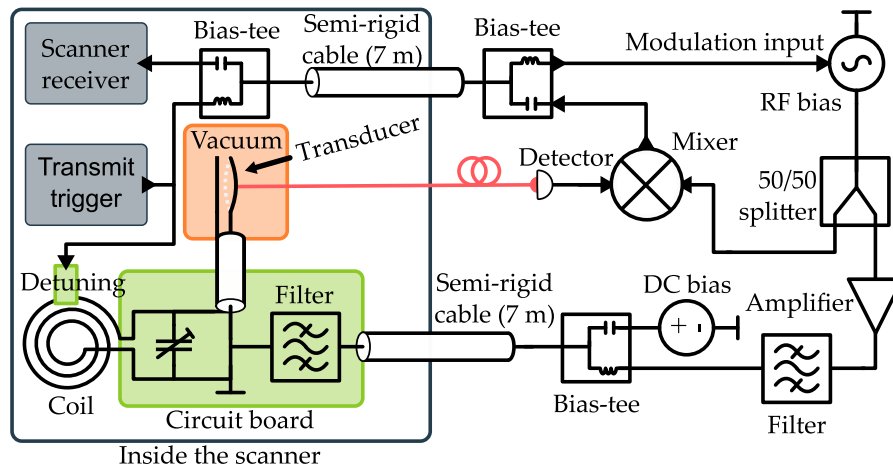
Bias-tee
Semi-rigid cable (7 m)
Bias-tee
Modulation input
Scanner receiver
RF bias
Vacuum
Transducer
Mixer
Transmit trigger
Detector
50/50 splitter
Detuning
Filter
Semi-rigid cable (7 m)
DC bias
Amplifier
Coil
Circuit board
Bias-tee
Filter
Inside the scanner